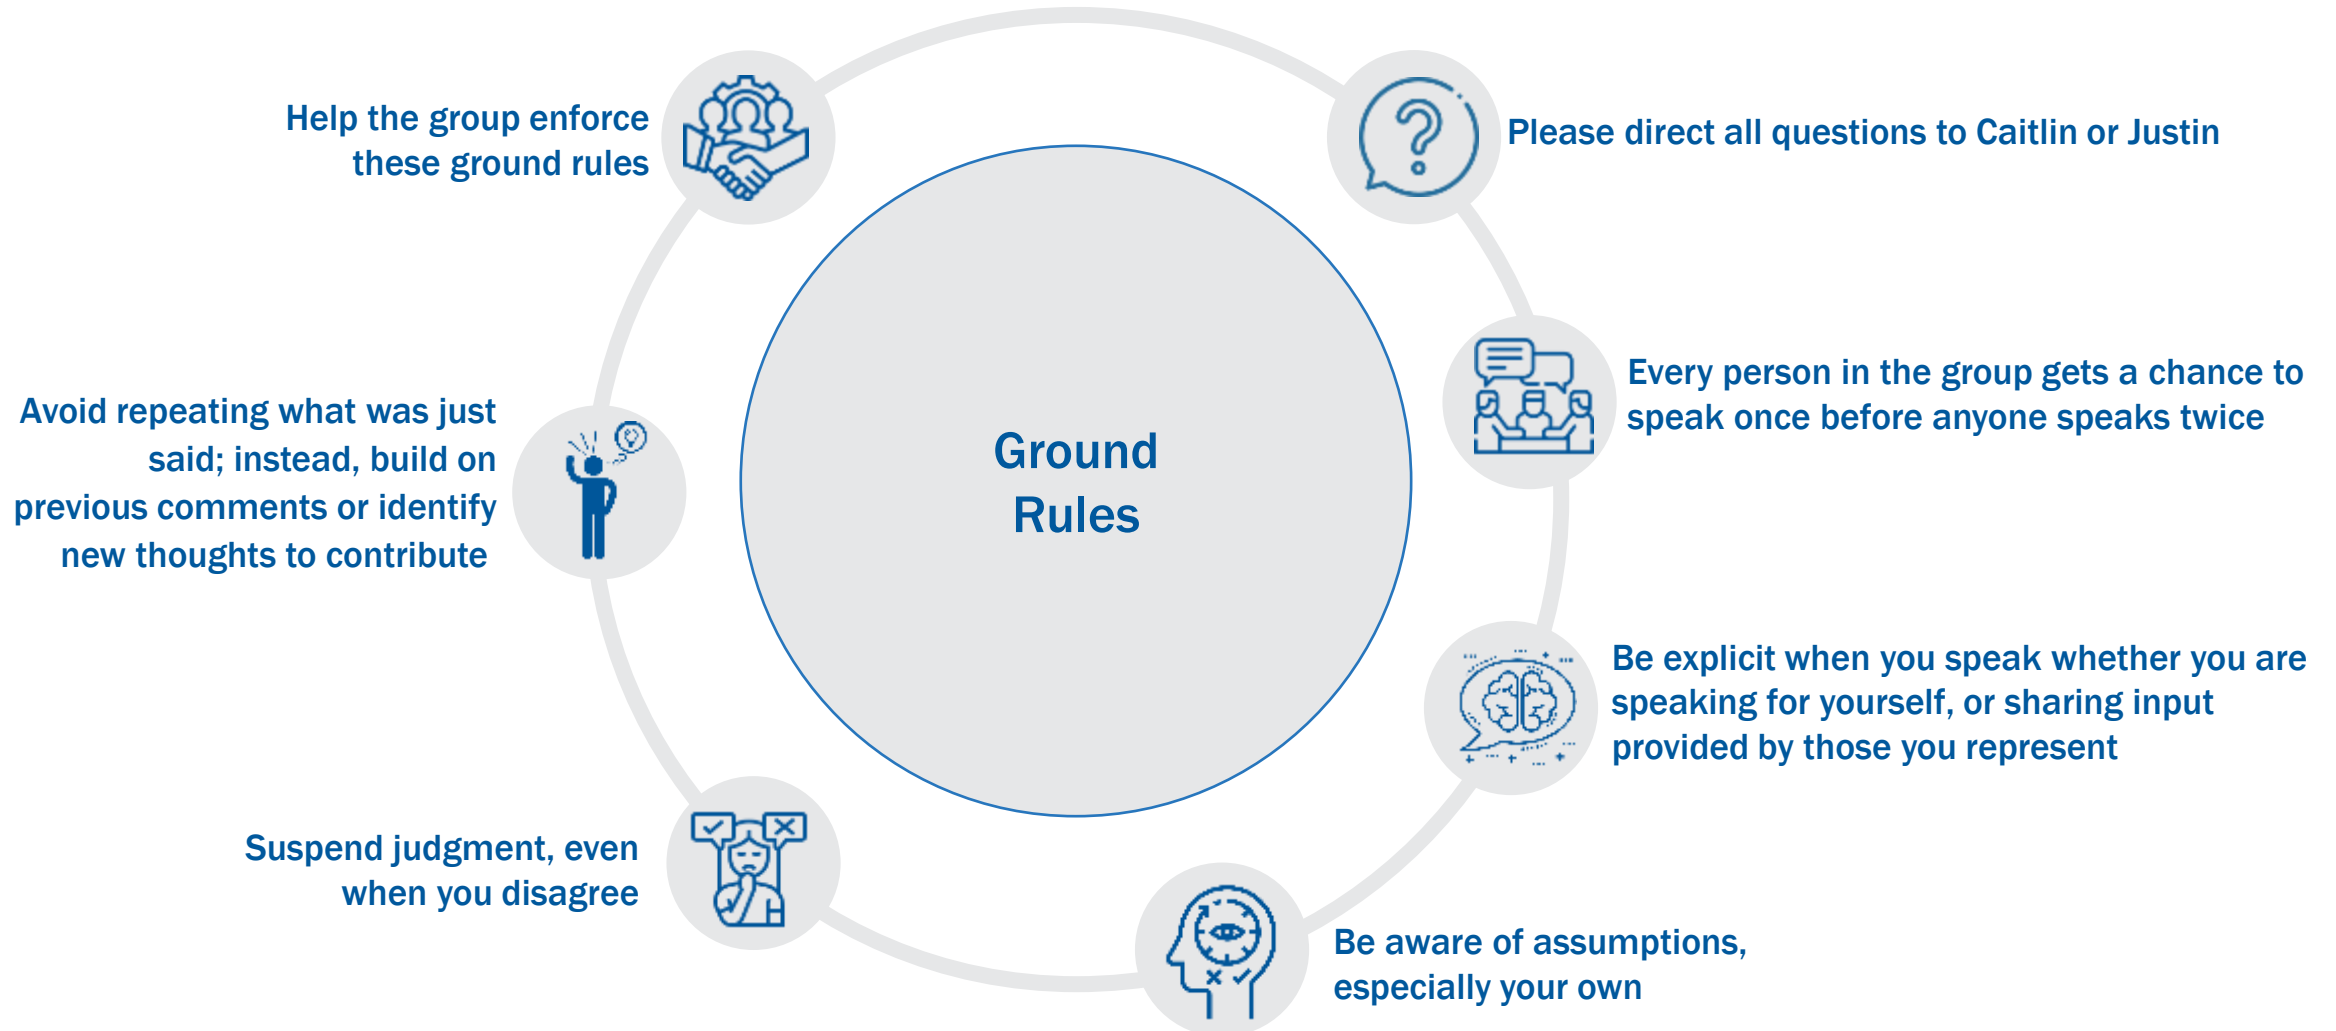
Ground Rules

Please direct all questions to Caitlin or Justin

Every person in the group gets a chance to speak once before anyone speaks twice

Be explicit when you speak whether you are speaking for yourself, or sharing input provided by those you represent

Be aware of assumptions, especially your own

Suspend judgment, even when you disagree

Avoid repeating what was just said; instead, build on previous comments or identify new thoughts to contribute

Help the group enforce these ground rules